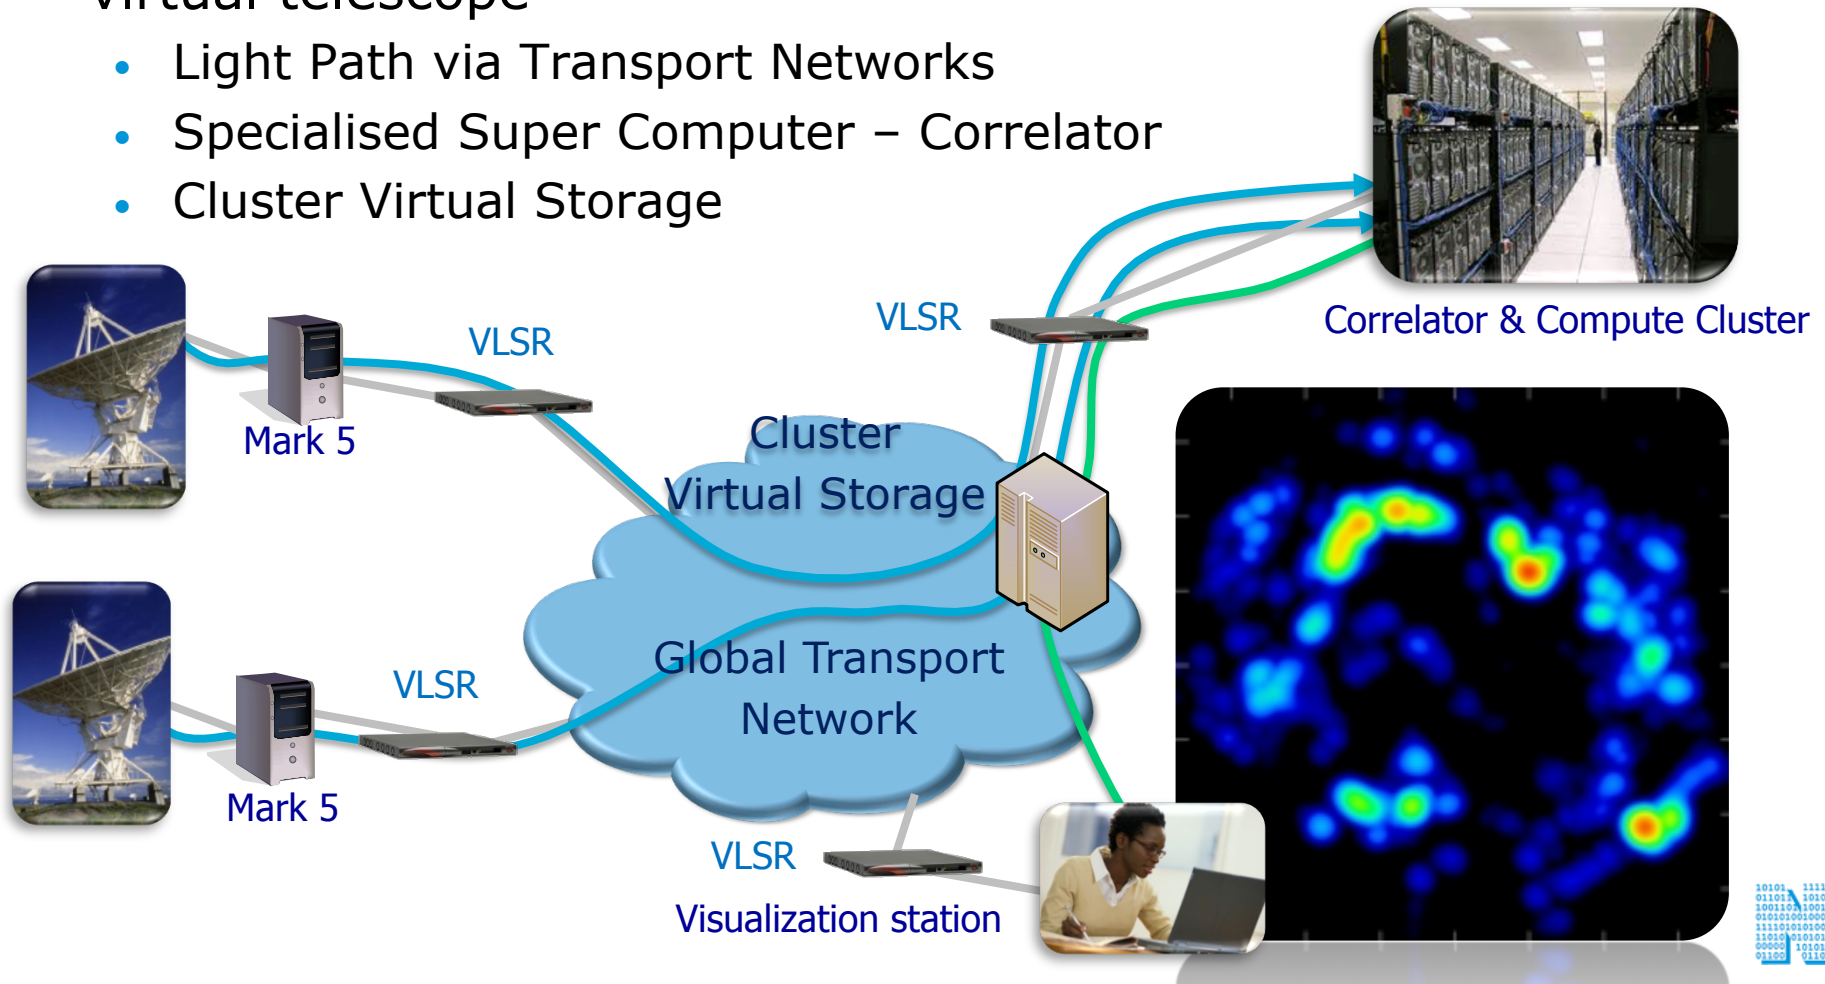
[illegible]
- Light Path via Transport Networks
- Specialised Super Computer – Correlator
- Cluster Virtual Storage

VLSR

Correlator & Compute Cluster

VLSR

Mark 5

Cluster Virtual Storage

Global Transport Network

VLSR

Mark 5

VLSR

Visualization station